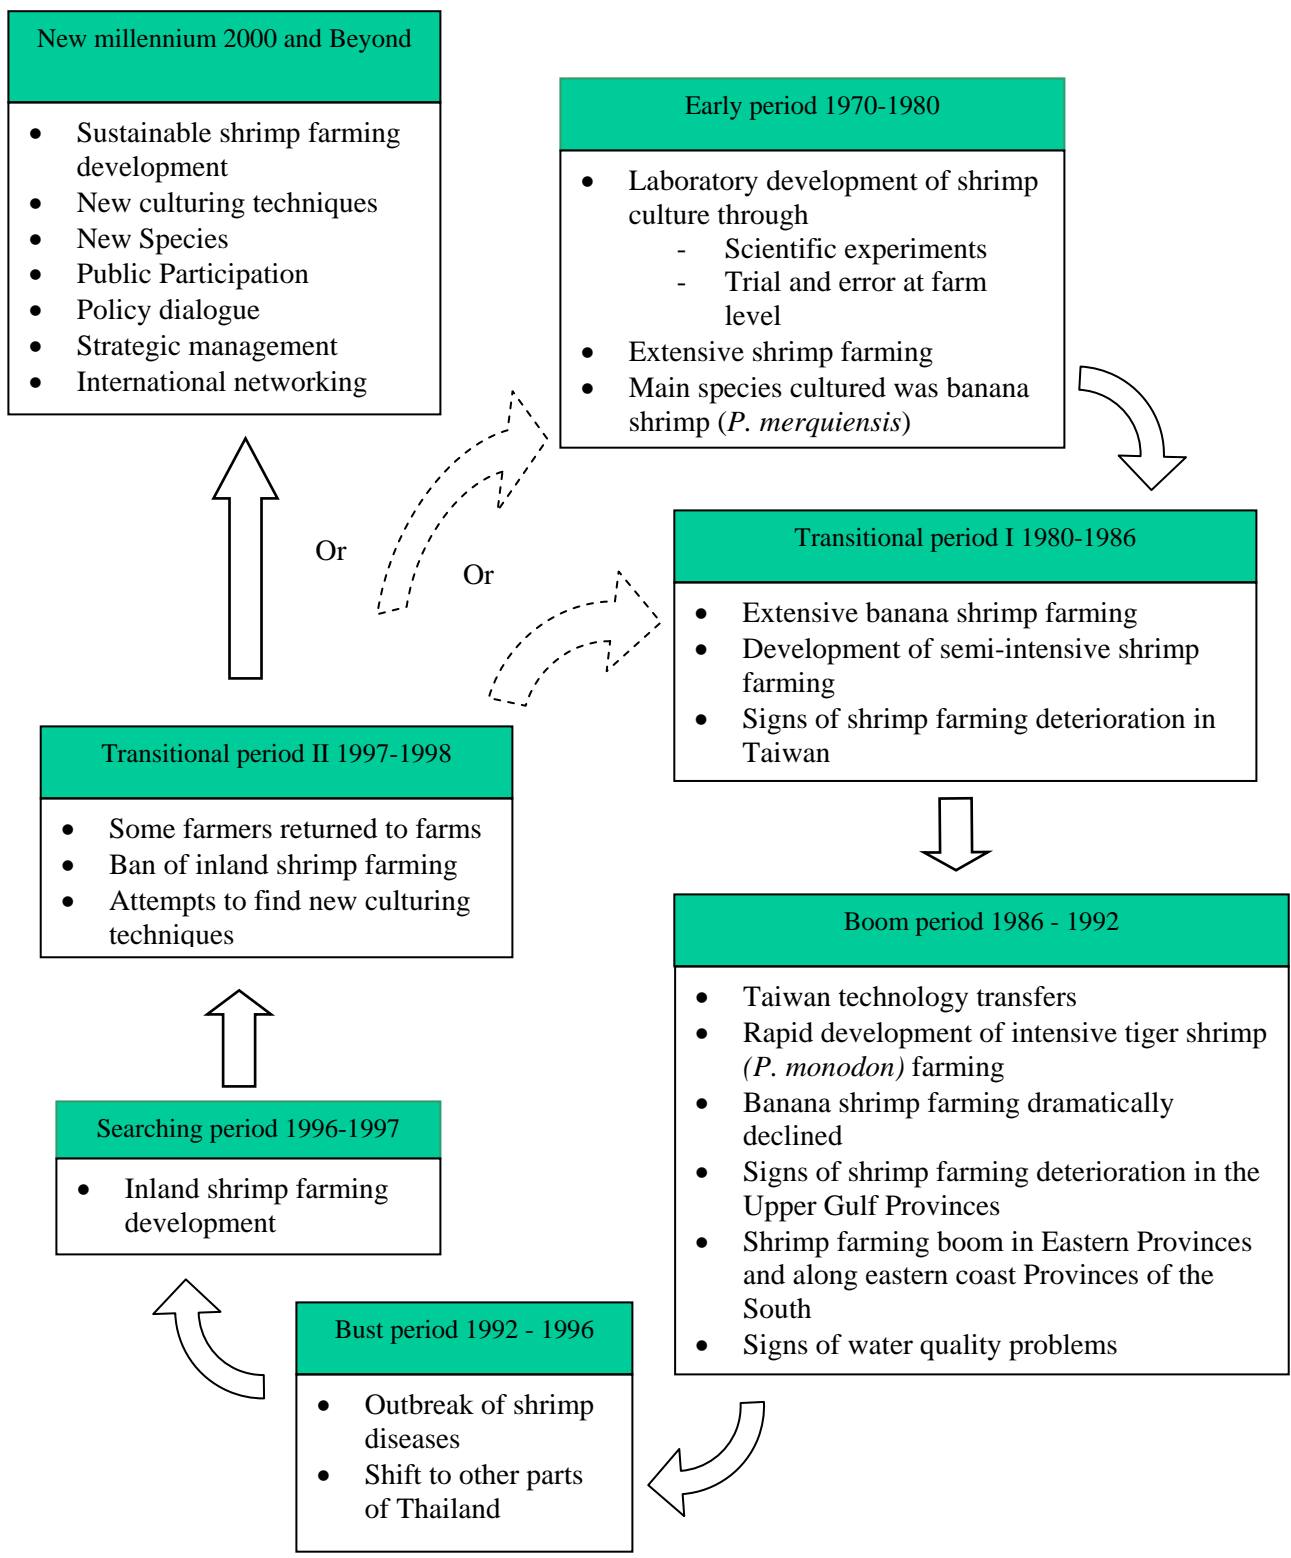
New millennium 2000 and Beyond

- Sustainable shrimp farming development
- New culturing techniques
- New Species
- Public Participation
- Policy dialogue
- Strategic management
- International networking

Early period 1970-1980

- Laboratory development of shrimp culture through
  - Scientific experiments
  - Trial and error at farm level
- Extensive shrimp farming
- Main species cultured was banana shrimp (*P. merquiensis*)

Or

Or

Transitional period I 1980-1986

- Extensive banana shrimp farming
- Development of semi-intensive shrimp farming
- Signs of shrimp farming deterioration in Taiwan

Transitional period II 1997-1998

- Some farmers returned to farms
- Ban of inland shrimp farming
- Attempts to find new culturing techniques

Boom period 1986 - 1992

- Taiwan technology transfers
- Rapid development of intensive tiger shrimp (*P. monodon*) farming
- Banana shrimp farming dramatically declined
- Signs of shrimp farming deterioration in the Upper Gulf Provinces
- Shrimp farming boom in Eastern Provinces and along eastern coast Provinces of the South
- Signs of water quality problems

Searching period 1996-1997

- Inland shrimp farming development

Bust period 1992 - 1996

- Outbreak of shrimp diseases
- Shift to other parts of Thailand